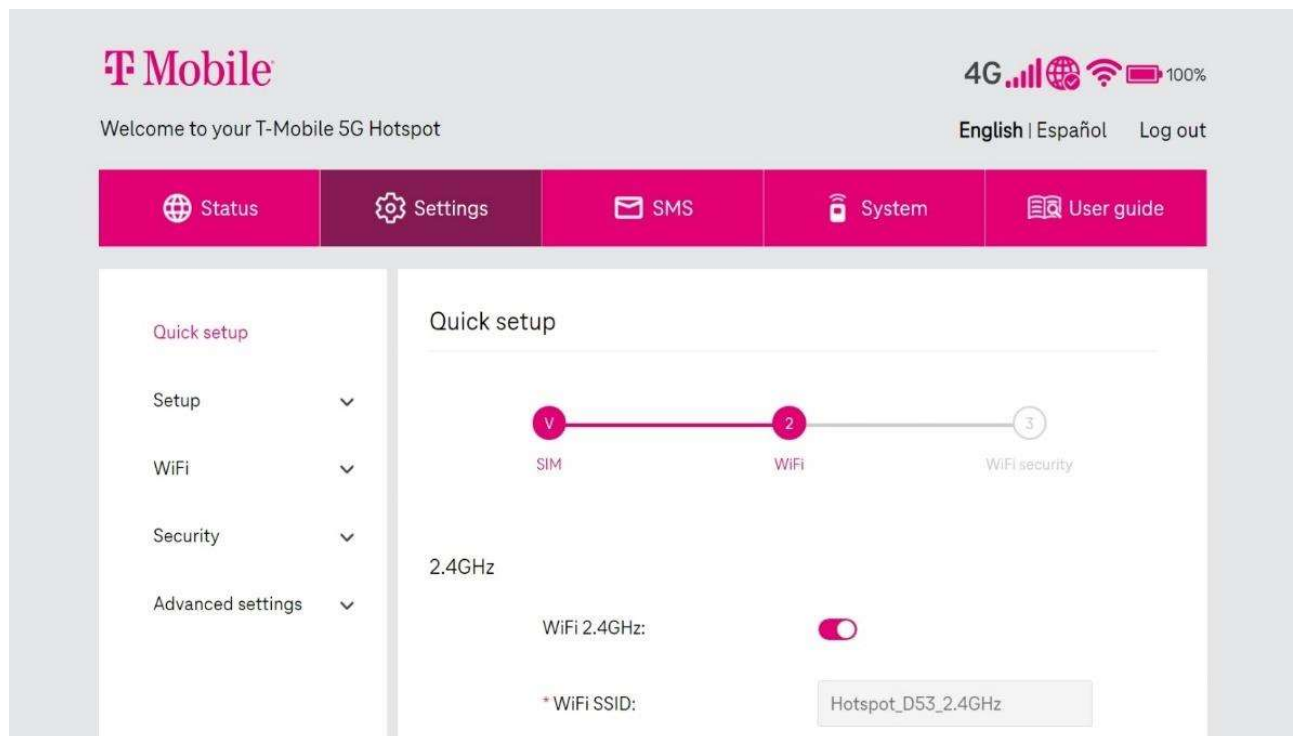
T Mobile

4G 100%

Welcome to your T-Mobile 5G Hotspot

English | Español Log out

Status Settings SMS System User guide

Quick setup

Setup

WiFi

Security

Advanced settings

Quick setup

V 2 3

SIM WiFi WiFi security

2.4GHz

WiFi 2.4GHz:

* WiFi SSID: Hotspot_D53_2.4GHz